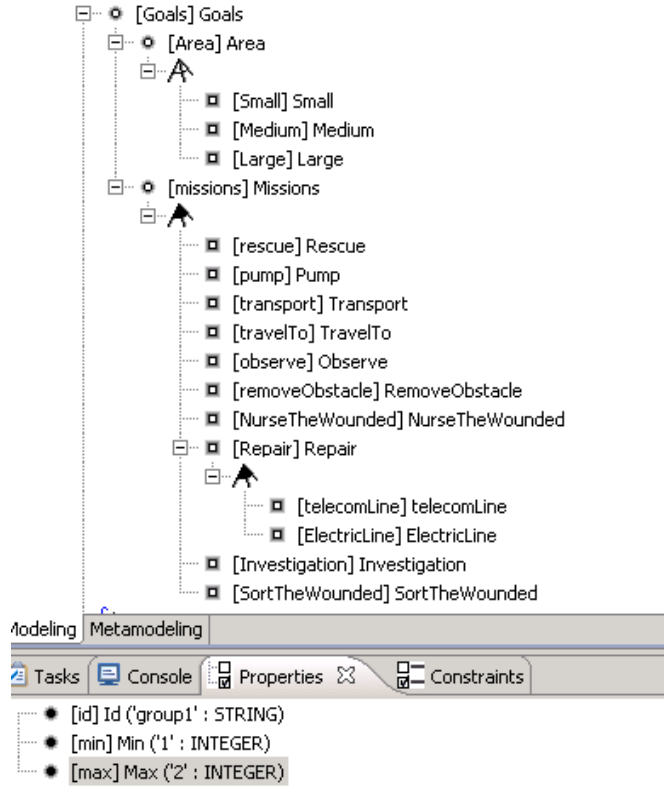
[Goals] Goals
[Area] Area
[Small] Small
[Medium] Medium
[Large] Large
[missions] Missions
[rescue] Rescue
[pump] Pump
[transport] Transport
[travelTo] TravelTo
[observe] Observe
[removeObstacle] RemoveObstacle
[NurseTheWounded] NurseTheWounded
[Repair] Repair
[telecomLine] telecomLine
[ElectricLine] ElectricLine
[Investigation] Investigation
[SortTheWounded] SortTheWounded

Modeling Metamodeling

Tasks Console Properties ☒ Constraints

[id] Id ('group1' : STRING)
[min] Min ('1' : INTEGER)
[max] Max ('2' : INTEGER)